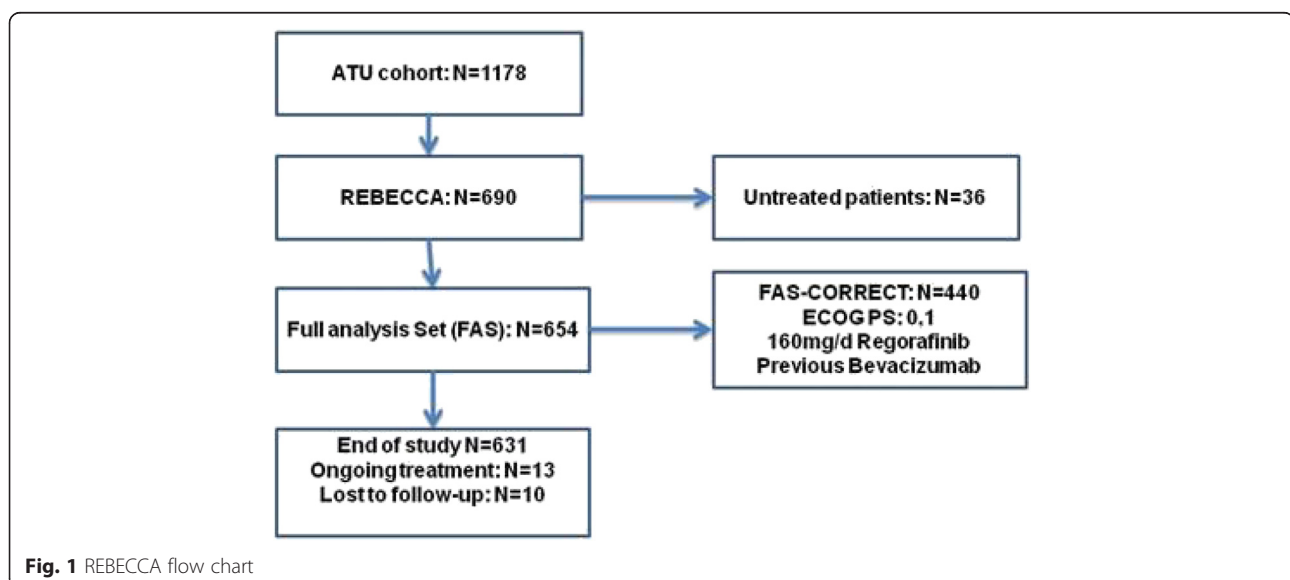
ATU cohort: N=1178

REBECCA: N=690

Untreated patients: N=36

Full analysis Set (FAS): N=654

FAS-CORRECT: N=440
ECOG PS: 0,1
160mg/d Regorafinib
Previous Bevacizumab

End of study N=631
Ongoing treatment: N=13
Lost to follow-up: N=10

Fig. 1 REBECCA flow chart